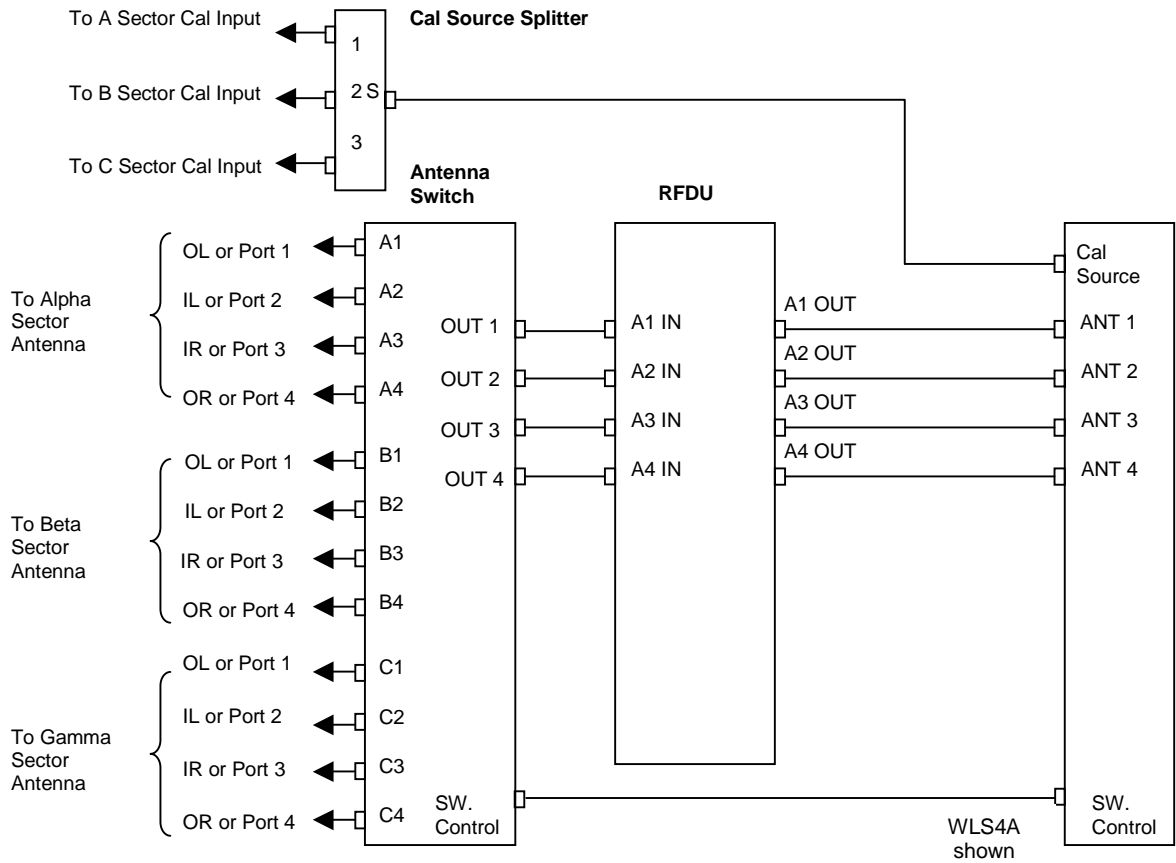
To A Sector Cal Input
To B Sector Cal Input
To C Sector Cal Input

Cal Source Splitter
1
2 S
3

Antenna Switch

RFDU

To Alpha Sector Antenna
OL or Port 1
IL or Port 2
IR or Port 3
OR or Port 4

A1
A2
A3
A4

To Beta Sector Antenna
OL or Port 1
IL or Port 2
IR or Port 3
OR or Port 4

B1
B2
B3
B4

To Gamma Sector Antenna
OL or Port 1
IL or Port 2
IR or Port 3
OR or Port 4

C1
C2
C3
C4

OUT 1
OUT 2
OUT 3
OUT 4

SW. Control

A1 IN
A2 IN
A3 IN
A4 IN

A1 OUT
A2 OUT
A3 OUT
A4 OUT

Cal Source
ANT 1
ANT 2
ANT 3
ANT 4

SW. Control

WLS4A shown